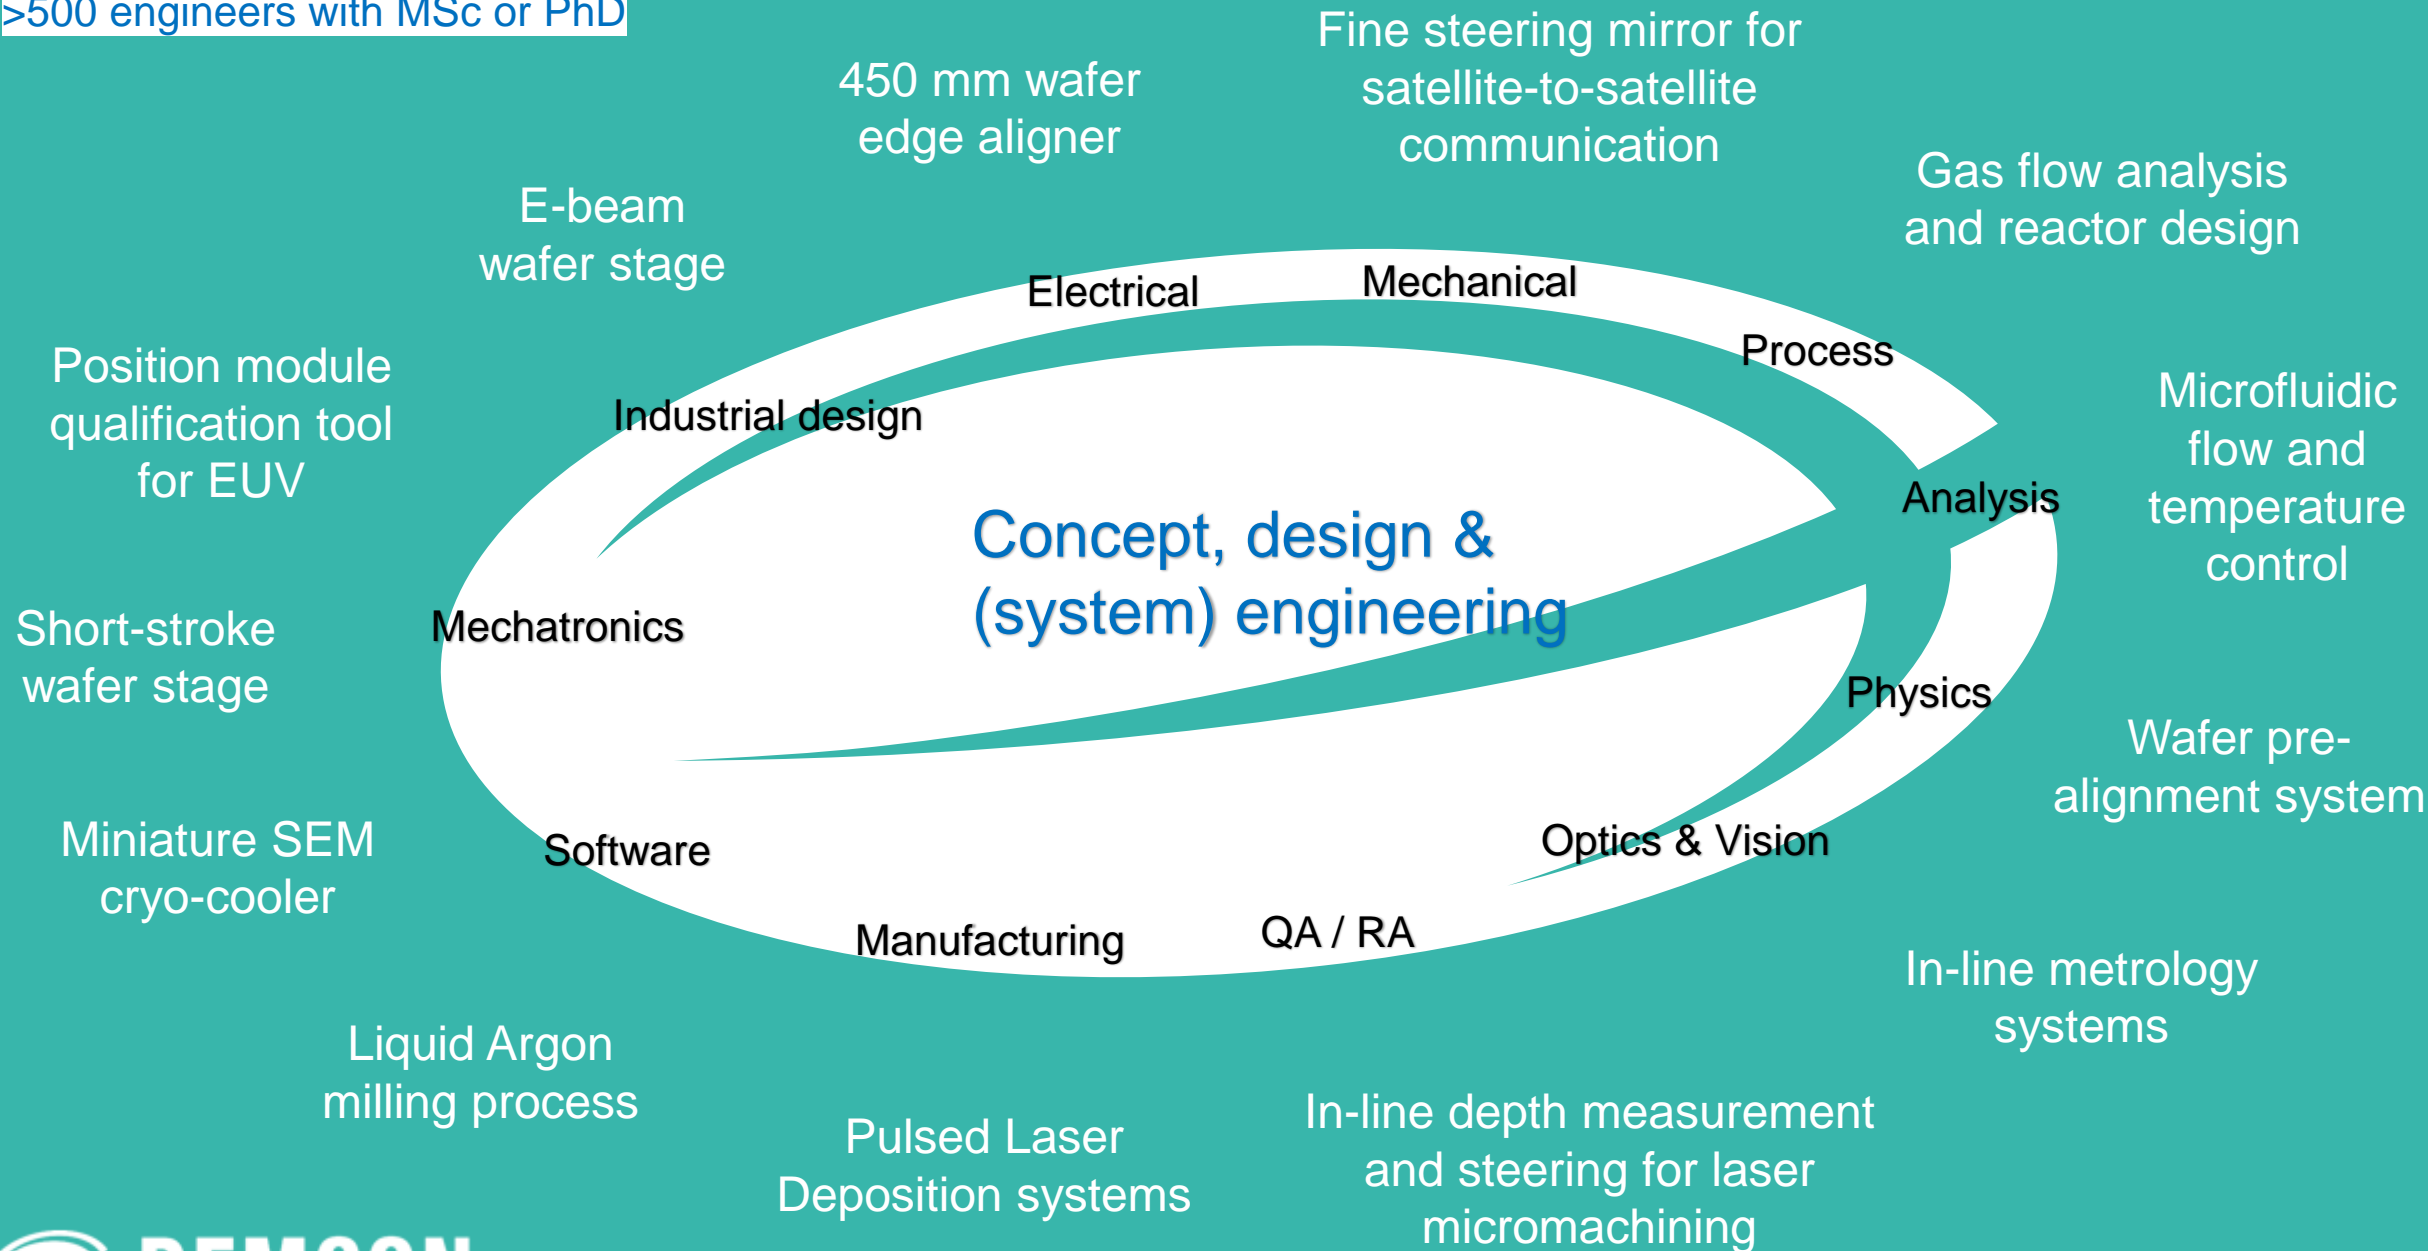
>500 engineers with MSc or PhD

450 mm wafer edge aligner

Fine steering mirror for satellite-to-satellite communication

Gas flow analysis and reactor design

E-beam wafer stage

Position module qualification tool for EUV

Microfluidic flow and temperature control

Short-stroke wafer stage

Wafer pre-alignment system

Miniature SEM cryo-cooler

In-line metrology systems

Liquid Argon milling process

Pulsed Laser Deposition systems

In-line depth measurement and steering for laser micromachining

Electrical

Mechanical

Process

Industrial design

Analysis

Concept, design & (system) engineering

Mechatronics

Physics

Software

Optics & Vision

Manufacturing

QA / RA

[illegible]